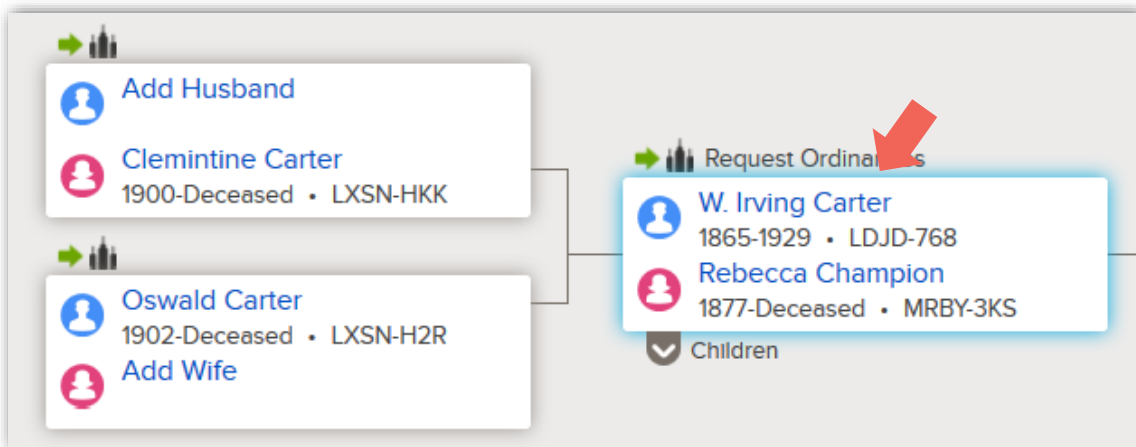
Add Husband

Clemintine Carter
1900-Deceased • LXSN-HKK

Oswald Carter
1902-Deceased • LXSN-H2R
Add Wife

Request Ordina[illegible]s

W. Irving Carter
1865-1929 • LDJD-768
Rebecca Champion
1877-Deceased • MRBY-3KS

Children